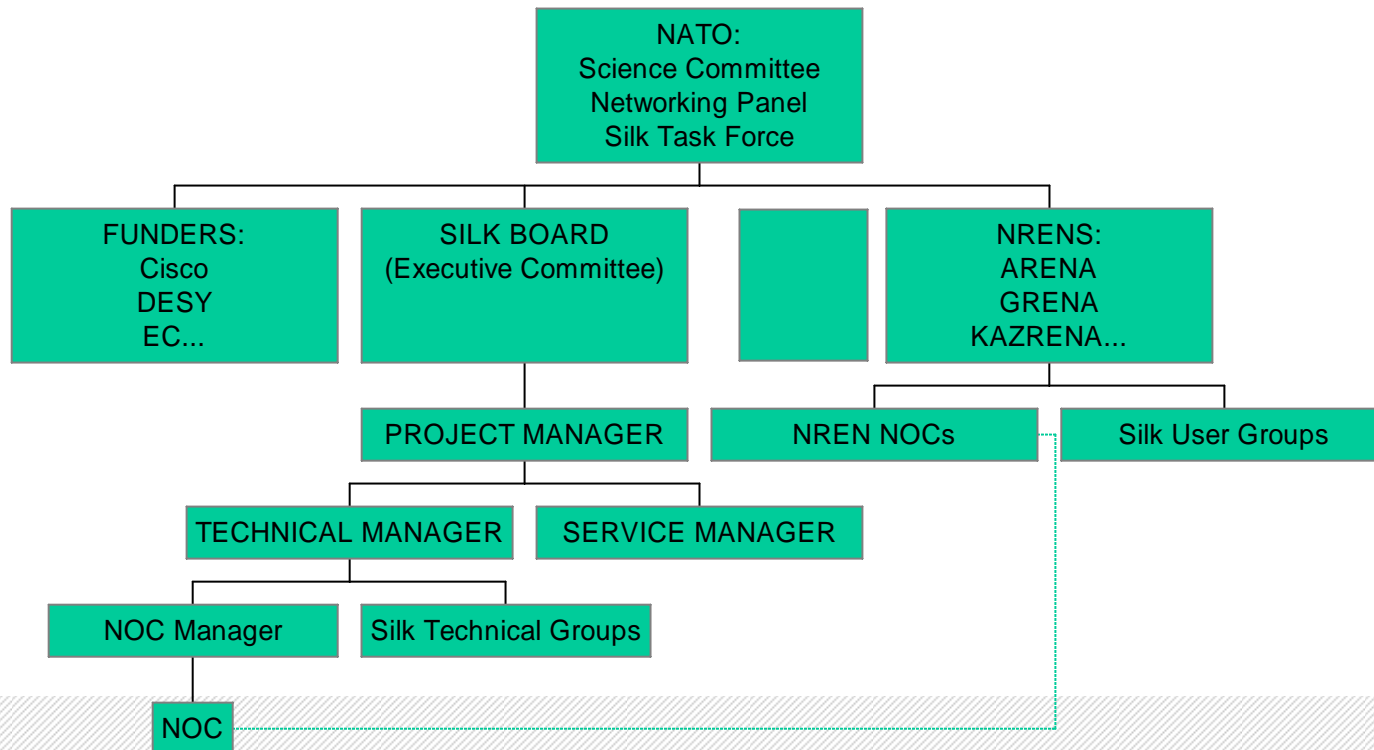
NATO:
Science Committee
Networking Panel
Silk Task Force

FUNDERS:
Cisco
DESY
EC...

SILK BOARD
(Executive Committee)

NRENS:
ARENA
GRENA
KAZRENA...

PROJECT MANAGER

NREN NOCs

Silk User Groups

TECHNICAL MANAGER

SERVICE MANAGER

NOC Manager

Silk Technical Groups

NOC